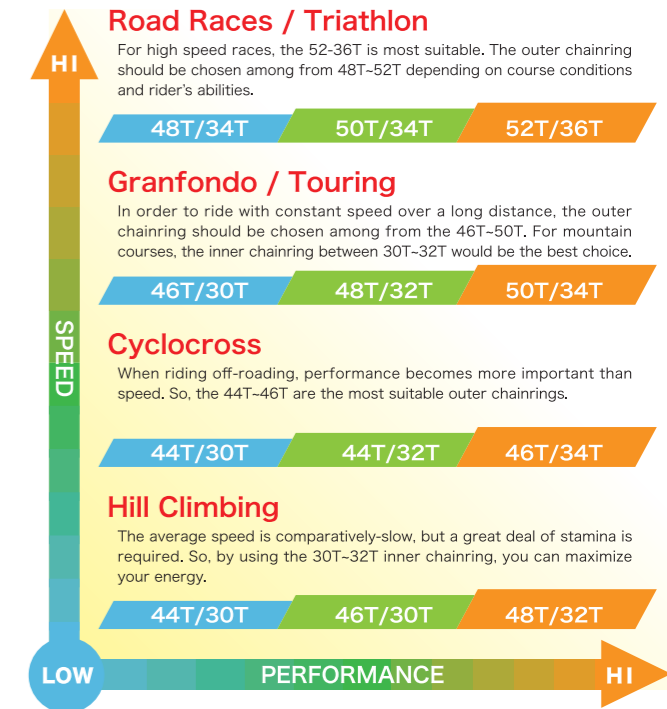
HI

Road Races / Triathlon

For high speed races, the 52-36T is most suitable. The outer chainring should be chosen among from 48T~52T depending on course conditions and rider's abilities.

48T/34T 50T/34T 52T/36T

Granfondo / Touring

In order to ride with constant speed over a long distance, the outer chainring should be chosen among from the 46T~50T. For mountain courses, the inner chainring between 30T~32T would be the best choice.

46T/30T 48T/32T 50T/34T

SPEED

Cyclocross

When riding off-roading, performance becomes more important than speed. So, the 44T~46T are the most suitable outer chainrings.

44T/30T 44T/32T 46T/34T

Hill Climbing

The average speed is comparatively-slow, but a great deal of stamina is required. So, by using the 30T~32T inner chainring, you can maximize your energy.

44T/30T 46T/30T 48T/32T

LOW PERFORMANCE HI